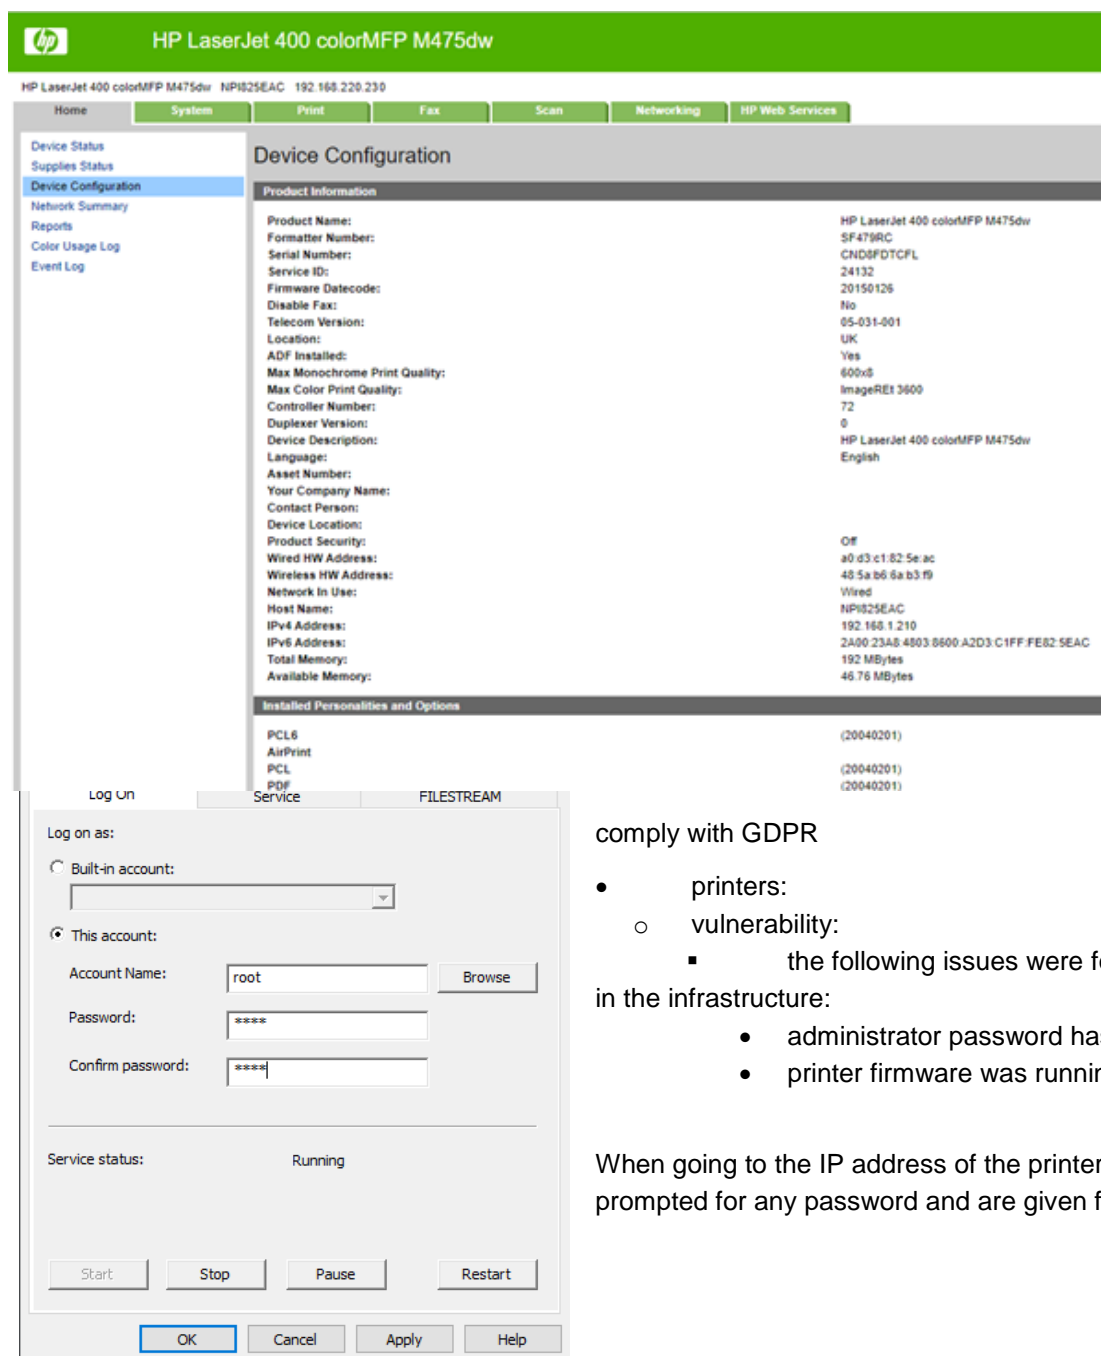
HP LaserJet 400 colorMFP M475dw

HP LaserJet 400 colorMFP M475dw NPI825EAC 192.168.220.230

Home | System | Print | Fax | Scan | Networking | HP Web Services

Device Status
Supplies Status
Device Configuration
Network Summary
Reports
Color Usage Log
Event Log

Device Configuration

Product Information

| | |
|---|---|
| Product Name: | HP LaserJet 400 colorMFP M475dw |
| Formatter Number: | SF479RC |
| Serial Number: | CND8FDTCFL |
| Service ID: | 24132 |
| Firmware Datecode: | 20150126 |
| Disable Fax: | No |
| Telecom Version: | 05-031-001 |
| Location: | UK |
| ADF Installed: | Yes |
| Max Monochrome Print Quality: | 600x8 |
| Max Color Print Quality: | ImageREt 3600 |
| Controller Number: | 72 |
| Duplexer Version: | 0 |
| Device Description: | HP LaserJet 400 colorMFP M475dw |
| Language: | English |
| Asset Number: | |
| Your Company Name: | |
| Contact Person: | |
| Device Location: | |
| Product Security: | Off |
| Wired HW Address: | a0:d3:c1:82:5e:ac |
| Wireless HW Address: | 48:5a:b6:6a:b3:f9 |
| Network In Use: | Wired |
| Host Name: | NPI825EAC |
| IPv4 Address: | 192.168.1.210 |
| IPv6 Address: | 2A00:23A8:4803:8600:A2D3:C1FF:FE82:5EAC |
| Total Memory: | 192 MBytes |
| Available Memory: | 46.76 MBytes |

Installed Personalities and Options

| | |
|---|---|
| PCL6 | (20040201) |
| AirPrint | |
| PCL | (20040201) |
| PDF | (20040201) |

Log On | Service | FILESTREAM

Log on as:

Built-in account:

This account:

Account Name: root Browse

Password: ****

Confirm password: ****

Service status: Running

Start Stop Pause Restart

OK Cancel Apply Help

comply with GDPR

• printers:
○ vulnerability:
▪ the following issues were f
in the infrastructure:
• administrator password ha
• printer firmware was runnir

When going to the IP address of the printer
prompted for any password and are given f